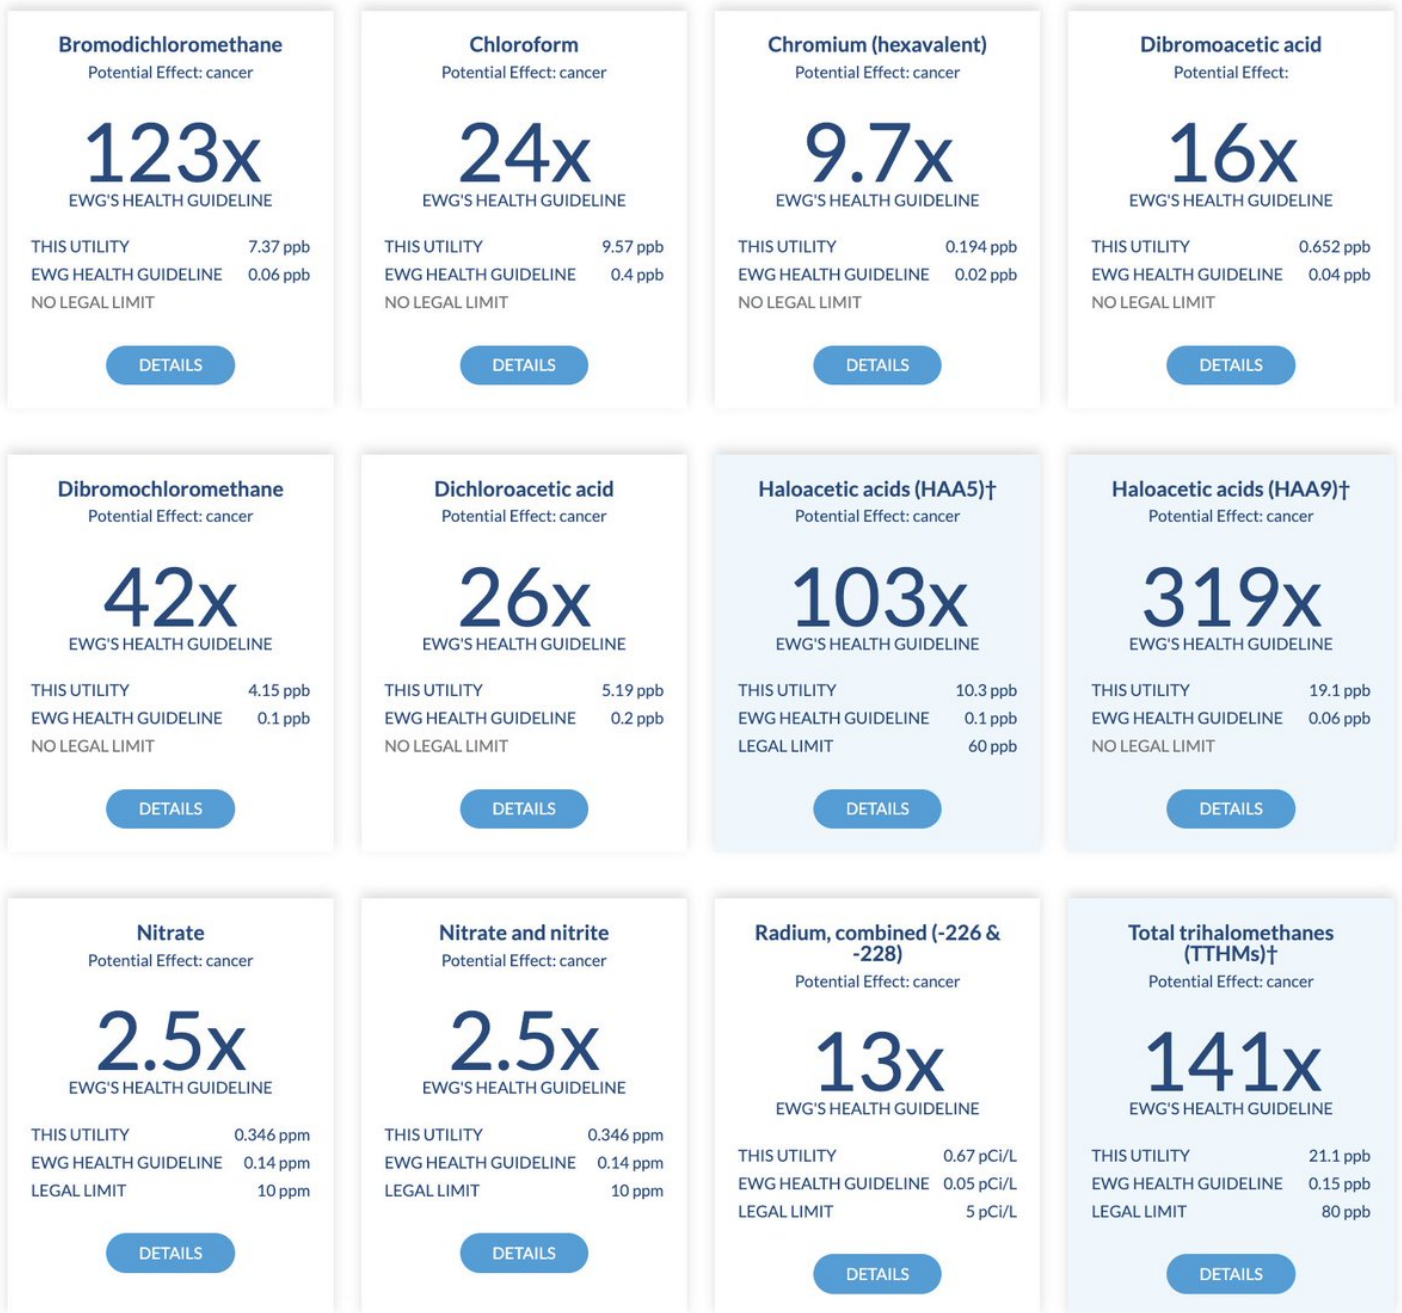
Bromodichloromethane
Potential Effect: cancer

123x
EWG'S HEALTH GUIDELINE

THIS UTILITY 7.37 ppb
EWG HEALTH GUIDELINE 0.06 ppb
NO LEGAL LIMIT

DETAILS

Chloroform
Potential Effect: cancer

24x
EWG'S HEALTH GUIDELINE

THIS UTILITY 9.57 ppb
EWG HEALTH GUIDELINE 0.4 ppb
NO LEGAL LIMIT

DETAILS

Chromium (hexavalent)
Potential Effect: cancer

9.7x
EWG'S HEALTH GUIDELINE

THIS UTILITY 0.194 ppb
EWG HEALTH GUIDELINE 0.02 ppb
NO LEGAL LIMIT

DETAILS

Dibromoacetic acid
Potential Effect:

16x
EWG'S HEALTH GUIDELINE

THIS UTILITY 0.652 ppb
EWG HEALTH GUIDELINE 0.04 ppb
NO LEGAL LIMIT

DETAILS

Dibromochloromethane
Potential Effect: cancer

42x
EWG'S HEALTH GUIDELINE

THIS UTILITY 4.15 ppb
EWG HEALTH GUIDELINE 0.1 ppb
NO LEGAL LIMIT

DETAILS

Dichloroacetic acid
Potential Effect: cancer

26x
EWG'S HEALTH GUIDELINE

THIS UTILITY 5.19 ppb
EWG HEALTH GUIDELINE 0.2 ppb
NO LEGAL LIMIT

DETAILS

Haloacetic acids (HAA5)†
Potential Effect: cancer

103x
EWG'S HEALTH GUIDELINE

THIS UTILITY 10.3 ppb
EWG HEALTH GUIDELINE 0.1 ppb
LEGAL LIMIT 60 ppb

DETAILS

Haloacetic acids (HAA9)†
Potential Effect: cancer

319x
EWG'S HEALTH GUIDELINE

THIS UTILITY 19.1 ppb
EWG HEALTH GUIDELINE 0.06 ppb
NO LEGAL LIMIT

DETAILS

Nitrate
Potential Effect: cancer

2.5x
EWG'S HEALTH GUIDELINE

THIS UTILITY 0.346 ppm
EWG HEALTH GUIDELINE 0.14 ppm
LEGAL LIMIT 10 ppm

DETAILS

Nitrate and nitrite
Potential Effect: cancer

2.5x
EWG'S HEALTH GUIDELINE

THIS UTILITY 0.346 ppm
EWG HEALTH GUIDELINE 0.14 ppm
LEGAL LIMIT 10 ppm

DETAILS

Radium, combined (-226 & -228)
Potential Effect: cancer

13x
EWG'S HEALTH GUIDELINE

THIS UTILITY 0.67 pCi/L
EWG HEALTH GUIDELINE 0.05 pCi/L
LEGAL LIMIT 5 pCi/L

DETAILS

Total trihalomethanes (TTHMs)†
Potential Effect: cancer

141x
EWG'S HEALTH GUIDELINE

THIS UTILITY 21.1 ppb
EWG HEALTH GUIDELINE 0.15 ppb
LEGAL LIMIT 80 ppb

DETAILS